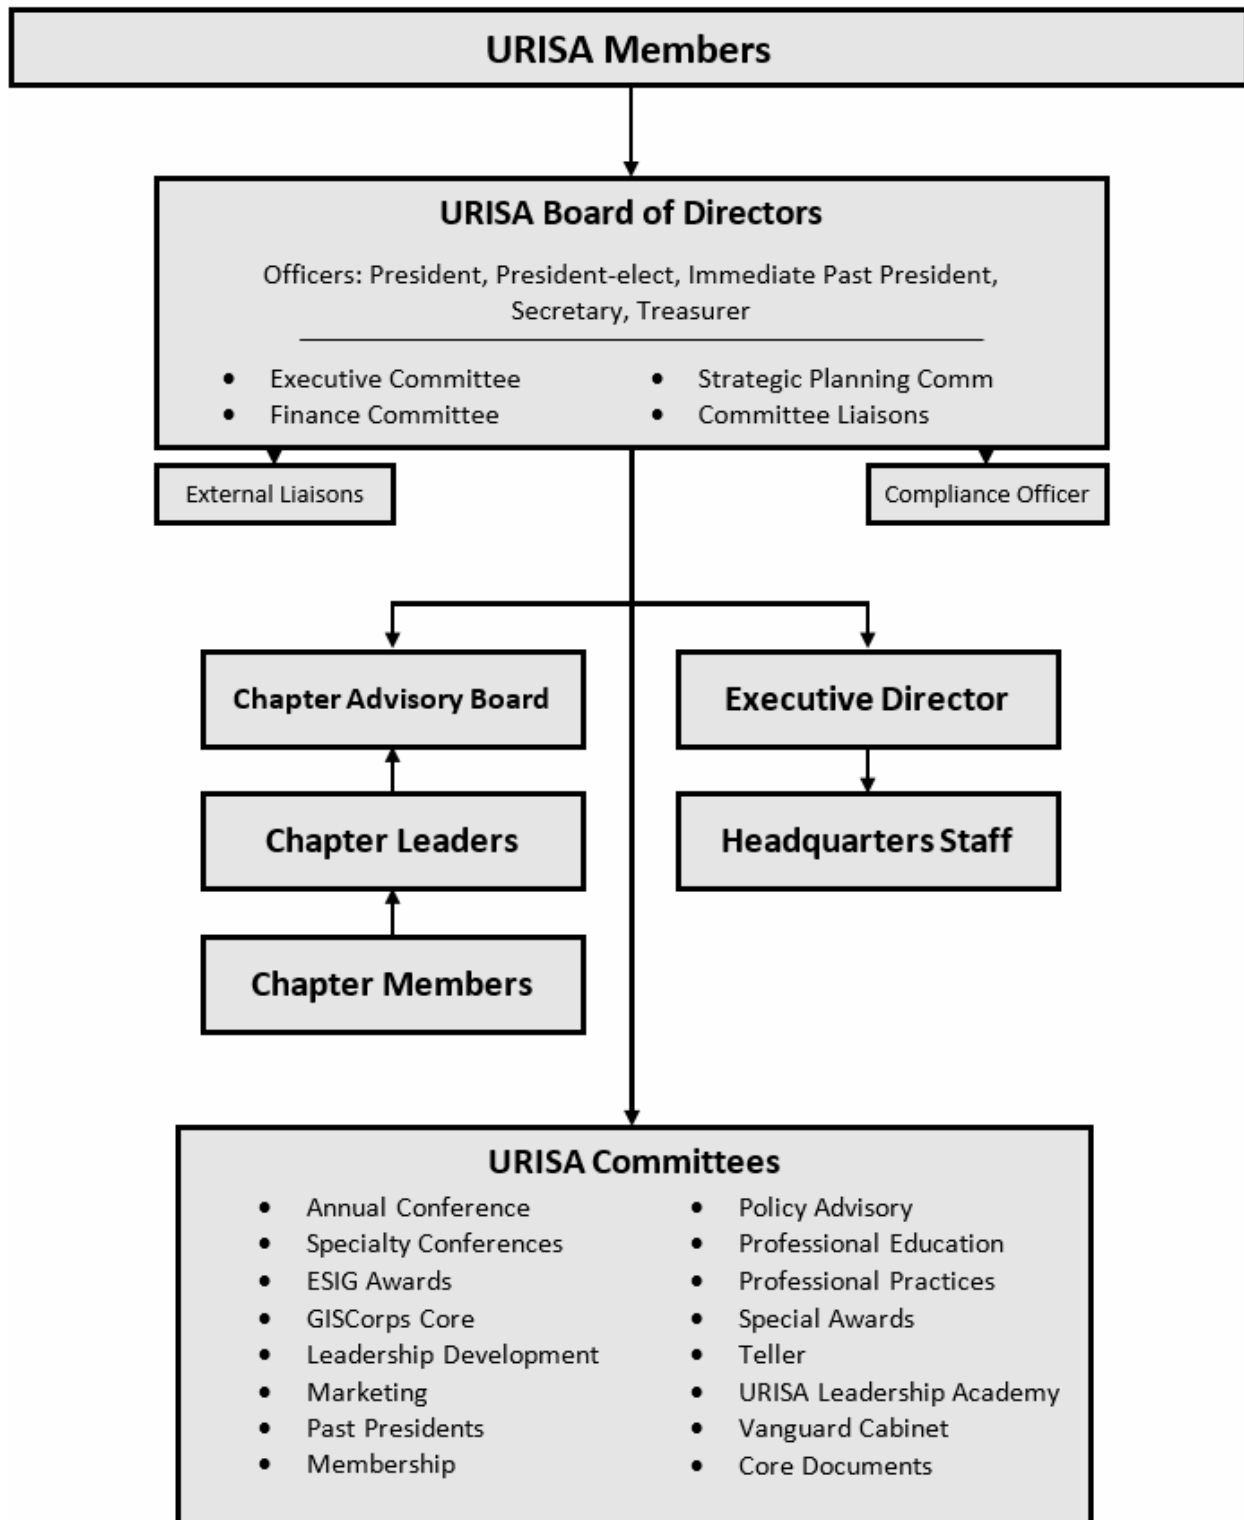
URISA Members

URISA Board of Directors

Officers: President, President-elect, Immediate Past President, Secretary, Treasurer

- Executive Committee
- Finance Committee

- Strategic Planning Comm
- Committee Liaisons

External Liaisons

Compliance Officer

Chapter Advisory Board

Chapter Leaders

Chapter Members

Executive Director

Headquarters Staff

URISA Committees

- Annual Conference
- Specialty Conferences
- ESIG Awards
- GISCorps Core
- Leadership Development
- Marketing
- Past Presidents
- Membership

- Policy Advisory
- Professional Education
- Professional Practices
- Special Awards
- Teller
- URISA Leadership Academy
- Vanguard Cabinet
- Core Documents